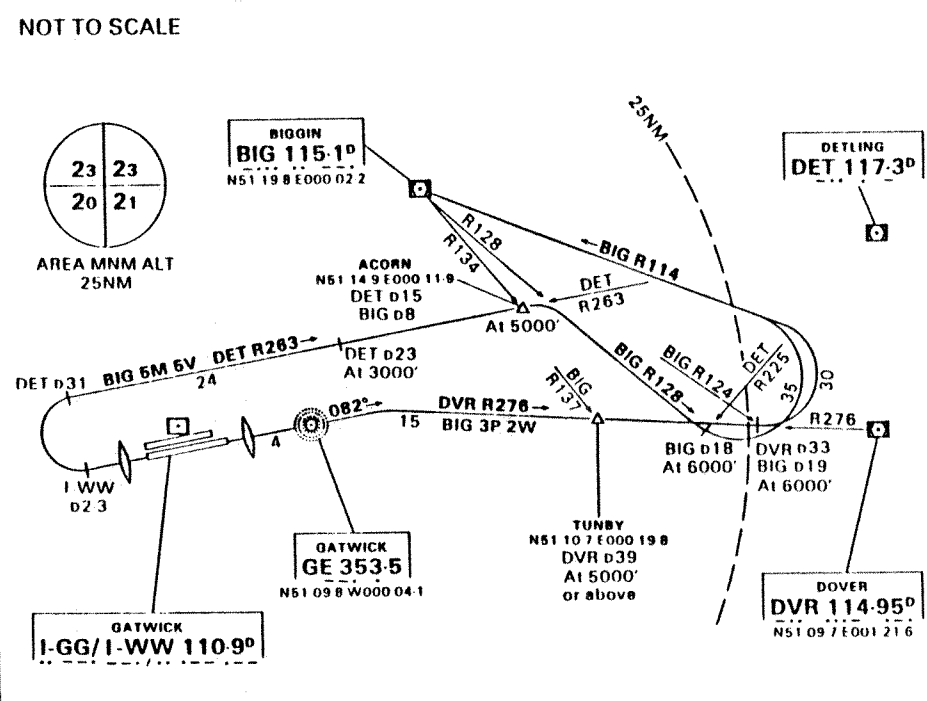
NOT TO SCALE

| 23 | 23 |
|---|---|
| 20 | 21 |

AREA MNM ALT 25NM

BIGGIN
BIG 115·1$^D$
N51 19 8 E000 02 2

25NM

DETLING
DET 117·3$^D$

R128
R134
BIG R114

ACORN
N51 14 9 E000 11·9
DET D15
BIG D8
At 5000'

DET
R263

BIG 6M 6V DET R263
24
DET D23
At 3000'

DET D31

BIG R128
BIG R124
DET R225
35
30

082°
DVR R276
15
BIG 3P 2W
BIG R137

4

I WW
D2 3

BIG D18
At 6000'

DVR D33
BIG D19
At 6000'

R276

GATWICK
GE 353·5
N51 09 8 W000 04·1

TUNBY
N51 10 7 E000 19 8
DVR D39
At 5000'
or above

DOVER
DVR 114·95$^D$
N51 09 7 E001 21 6

GATWICK
I-GG/ I-WW 110·9$^D$